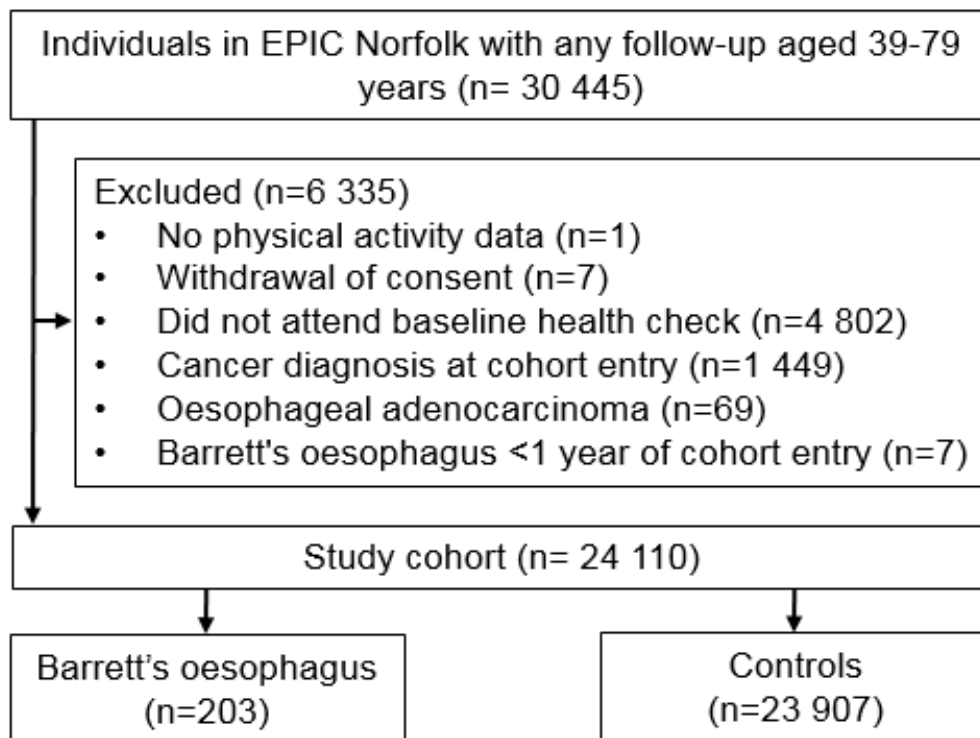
Individuals in EPIC Norfolk with any follow-up aged 39-79 years (n= 30 445)

Excluded (n=6 335)
- No physical activity data (n=1)
- Withdrawal of consent (n=7)
- Did not attend baseline health check (n=4 802)
- Cancer diagnosis at cohort entry (n=1 449)
- Oesophageal adenocarcinoma (n=69)
- Barrett's oesophagus <1 year of cohort entry (n=7)

Study cohort (n= 24 110)

Barrett’s oesophagus (n=203)

Controls (n=23 907)